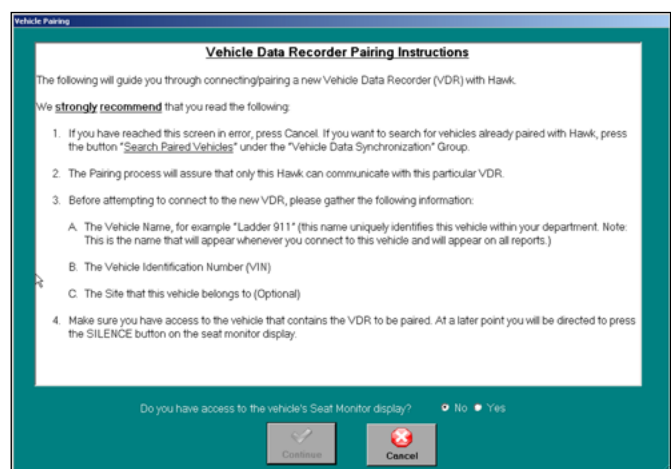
Vehicle Pairing

Vehicle Data Recorder Pairing Instructions

The following will guide you through connecting/pairing a new Vehicle Data Recorder (VDR) with Hawk.

We strongly recommend that you read the following:

1. If you have reached this screen in error, press Cancel. If you want to search for vehicles already paired with Hawk, press the button "Search Paired Vehicles" under the "Vehicle Data Synchronization" Group.

2. The Pairing process will assure that only this Hawk can communicate with this particular VDR.

3. Before attempting to connect to the new VDR, please gather the following information:

A. The Vehicle Name, for example "Ladder 911" (this name uniquely identifies this vehicle within your department. Note: This is the name that will appear whenever you connect to this vehicle and will appear on all reports.)

B. The Vehicle Identification Number (VIN)

C. The Site that this vehicle belongs to (Optional)

4. Make sure you have access to the vehicle that contains the VDR to be paired. At a later point you will be directed to press the SILENCE button on the seat monitor display.

Do you have access to the vehicle's Seat Monitor display? No Yes

Continue Cancel